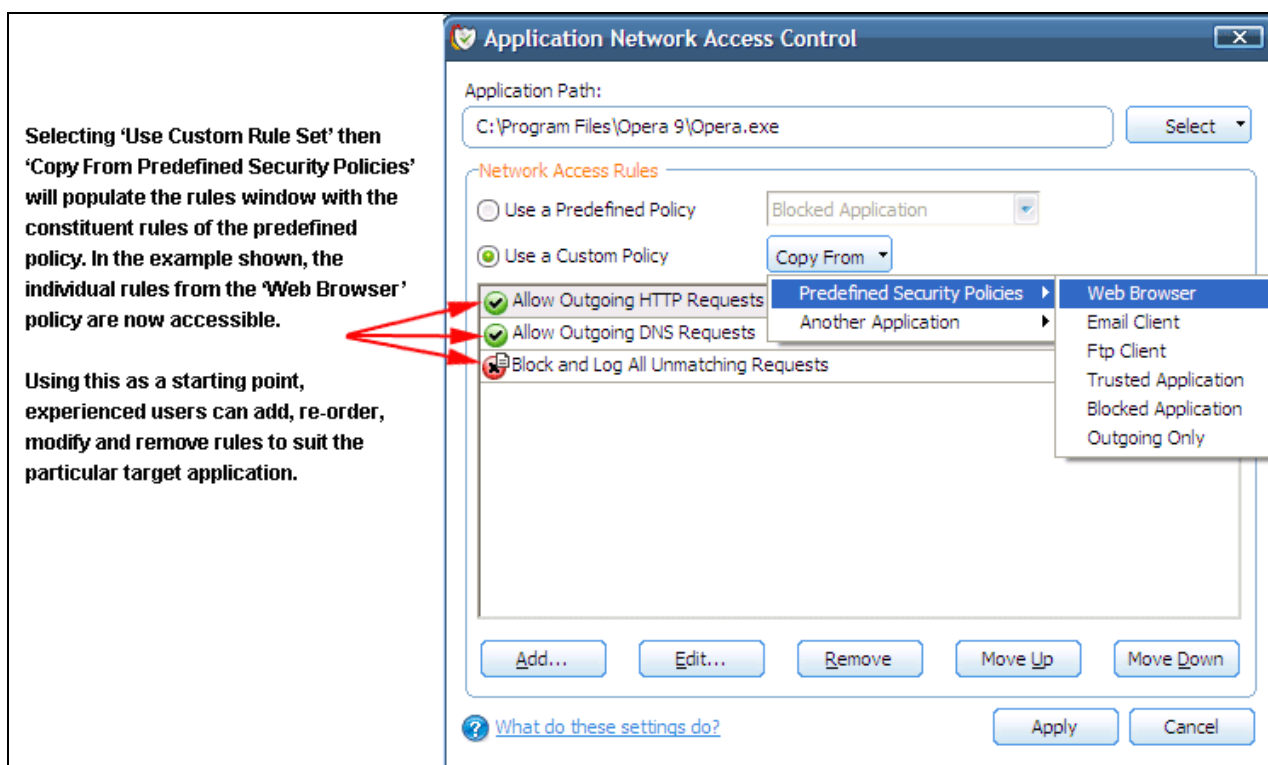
Selecting 'Use Custom Rule Set' then 'Copy From Predefined Security Policies' will populate the rules window with the constituent rules of the predefined policy. In the example shown, the individual rules from the 'Web Browser' policy are now accessible.

Using this as a starting point, experienced users can add, re-order, modify and remove rules to suit the particular target application.

Application Network Access Control

Application Path:

C:\Program Files\Opera 9\Opera.exe

Select

Network Access Rules

Use a Predefined Policy

Blocked Application

Use a Custom Policy

Copy From

Predefined Security Policies

Another Application

Web Browser

Email Client

Ftp Client

Trusted Application

Blocked Application

Outgoing Only

Allow Outgoing HTTP Requests

Allow Outgoing DNS Requests

Block and Log All Unmatching Requests

Add...

Edit...

Remove

Move Up

Move Down

What do these settings do?

Apply

Cancel